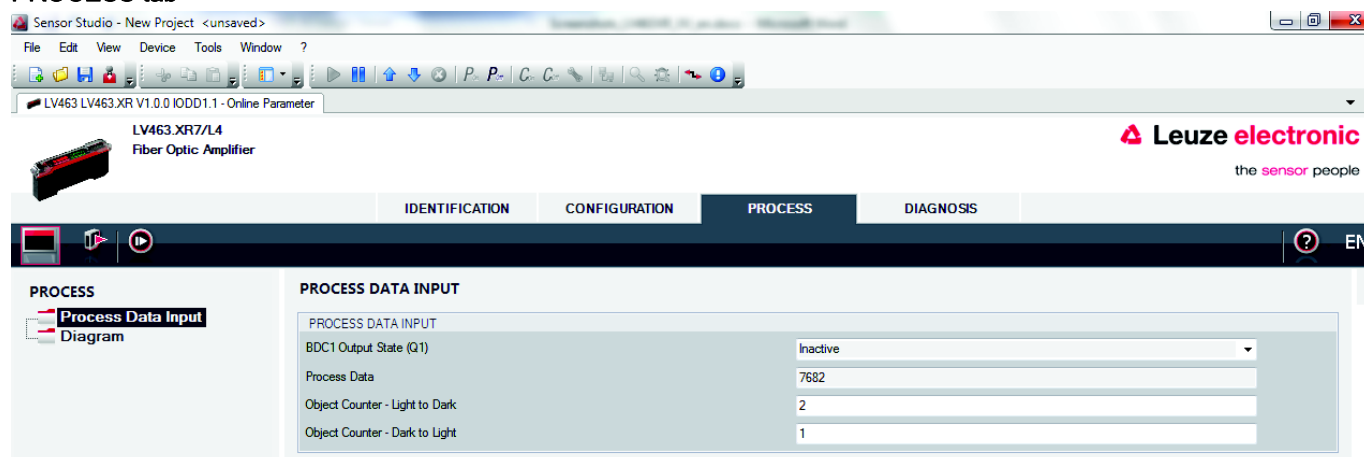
Sensor Studio - New Project <unsaved>

File Edit View Device Tools Window ?

LV463 LV463.XR V1.0.0 IODD1.1 - Online Parameter

LV463.XR7/L4
Fiber Optic Amplifier

Leuze electronic
the sensor people

IDENTIFICATION CONFIGURATION PROCESS DIAGNOSIS

EN

PROCESS
Process Data Input
Diagram

PROCESS DATA INPUT

PROCESS DATA INPUT

| | |
|---|---|
| BDC1 Output State (Q1) | Inactive |
| Process Data | 7682 |
| Object Counter - Light to Dark | 2 |
| Object Counter - Dark to Light | 1 |